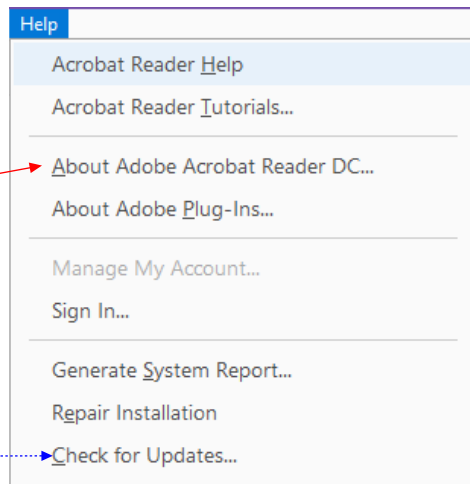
Help

Acrobat Reader Help

Acrobat Reader Tutorials...

About Adobe Acrobat Reader DC...

About Adobe Plug-Ins...

Manage My Account...

Sign In...

Generate System Report...

Repair Installation

Check for Updates...